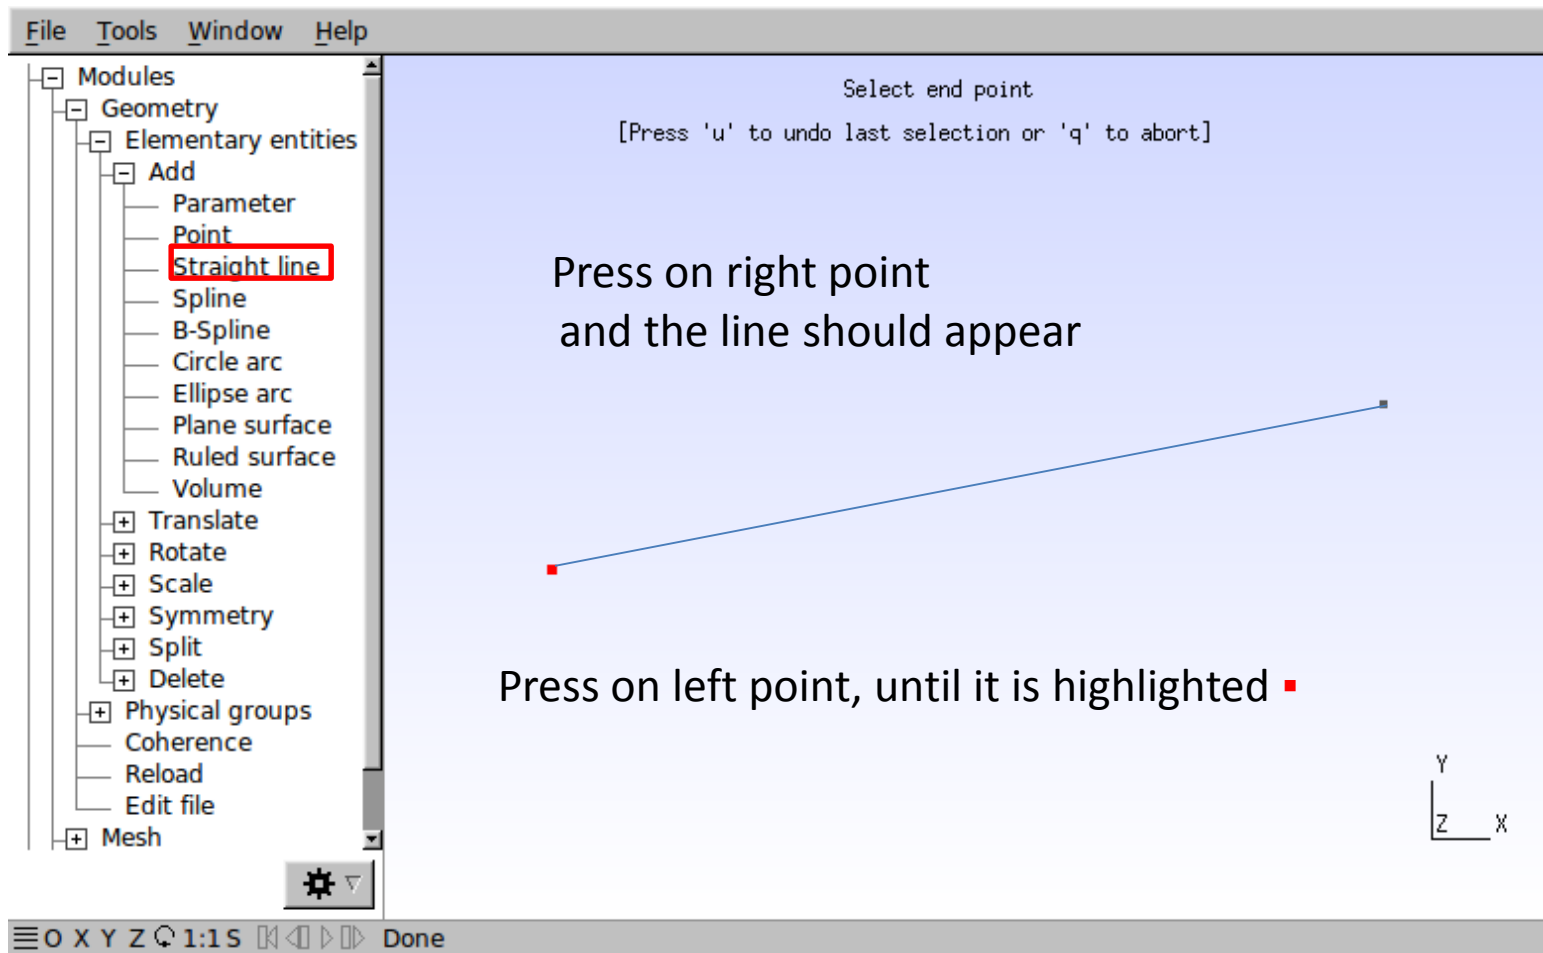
File Tools Window Help

Modules
Geometry
Elementary entities
Add
Parameter
Point
Straight line
Spline
B-Spline
Circle arc
Ellipse arc
Plane surface
Ruled surface
Volume
Translate
Rotate
Scale
Symmetry
Split
Delete
Physical groups
Coherence
Reload
Edit file
Mesh

Select end point
[Press 'u' to undo last selection or 'q' to abort]

Press on right point
and the line should appear

Press on left point, until it is highlighted

Y
Z X

O X Y Z 1:1 S Done